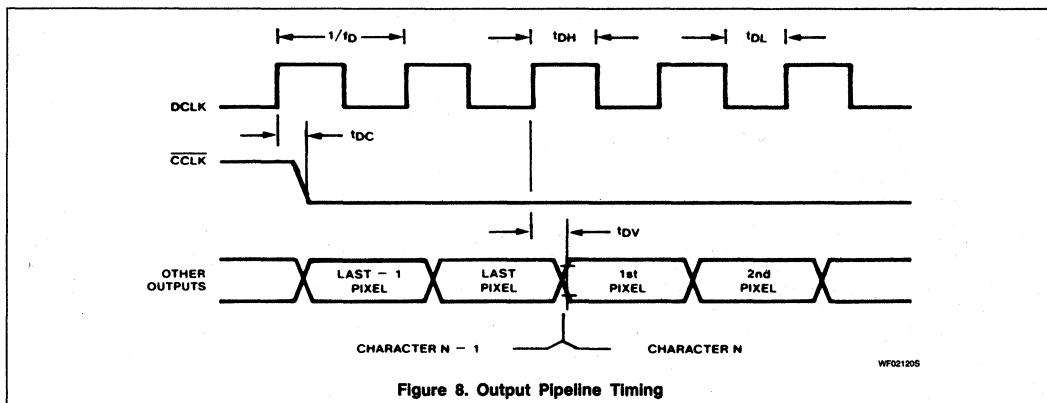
$1/t_D$

$t_{DH}$

$t_{DL}$

DCLK

$t_{DC}$

$\overline{CCLK}$

$t_{DV}$

OTHER OUTPUTS

LAST − 1 PIXEL

LAST PIXEL

1st PIXEL

2nd PIXEL

CHARACTER N − 1

CHARACTER N

WF02120S

Figure 8. Output Pipeline Timing